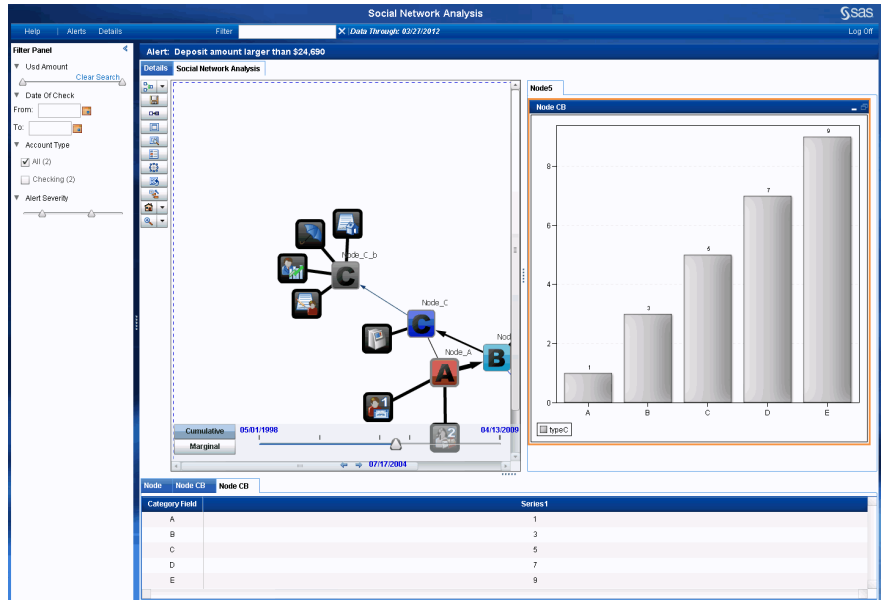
Social Network Analysis

sas

Help | Alerts Details

Filter

Data Through: 03/27/2012

Log Off

Filter Panel

Usd Amount

Clear Search

Date Of Check

From:

To:

Account Type

All (2)

Checking (2)

Alert Severity

Alert: Deposit amount larger than $24,690

Details | Social Network Analysis

Node_C_b

C

Node_C

C

Node_A

A

Nod

B

1

2

Cumulative

Marginal

05/01/1998

04/13/2009

07/17/2004

Node5

Node CB

| | |
|---|---|
| A | 1 |
| B | 3 |
| C | 5 |
| D | 7 |
| E | 9 |

0 2 4 6 8

typeC

Node | Node CB | Node CB

| Category Field | Series1 |
|---|---|
| A | 1 |
| B | 3 |
| C | 5 |
| D | 7 |
| E | 9 |